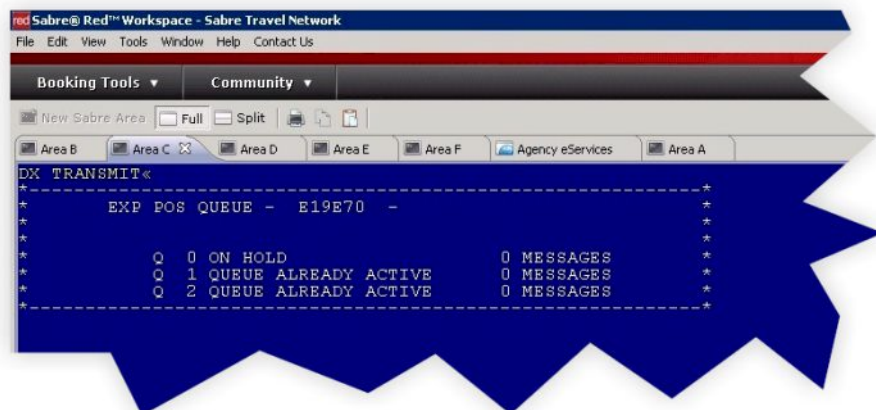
red Sabre® Red™ Workspace - Sabre Travel Network
File Edit View Tools Window Help Contact Us

Booking Tools ▾ Community ▾

New Sabre Area Full Split

Area B Area C Area D Area E Area F Agency eServices Area A

DX TRANSMIT«
*-------------------------------------------------------------*
* EXP POS QUEUE - E19E70 - *
* *
* *
* Q 0 ON HOLD 0 MESSAGES *
* Q 1 QUEUE ALREADY ACTIVE 0 MESSAGES *
* Q 2 QUEUE ALREADY ACTIVE 0 MESSAGES *
*-------------------------------------------------------------*